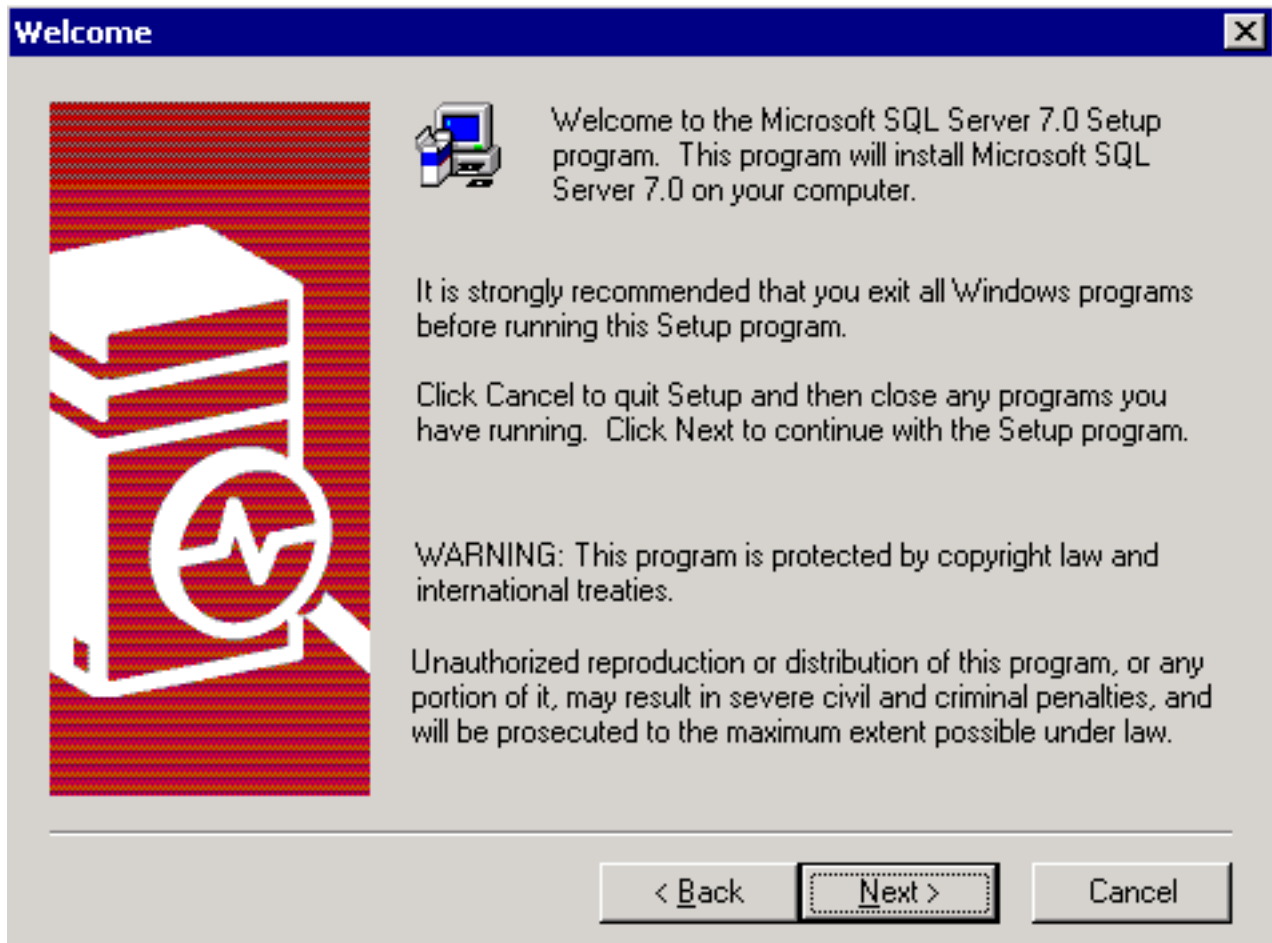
Welcome

Welcome to the Microsoft SQL Server 7.0 Setup program. This program will install Microsoft SQL Server 7.0 on your computer.

It is strongly recommended that you exit all Windows programs before running this Setup program.

Click Cancel to quit Setup and then close any programs you have running. Click Next to continue with the Setup program.

WARNING: This program is protected by copyright law and international treaties.

Unauthorized reproduction or distribution of this program, or any portion of it, may result in severe civil and criminal penalties, and will be prosecuted to the maximum extent possible under law.

< Back    Next >    Cancel